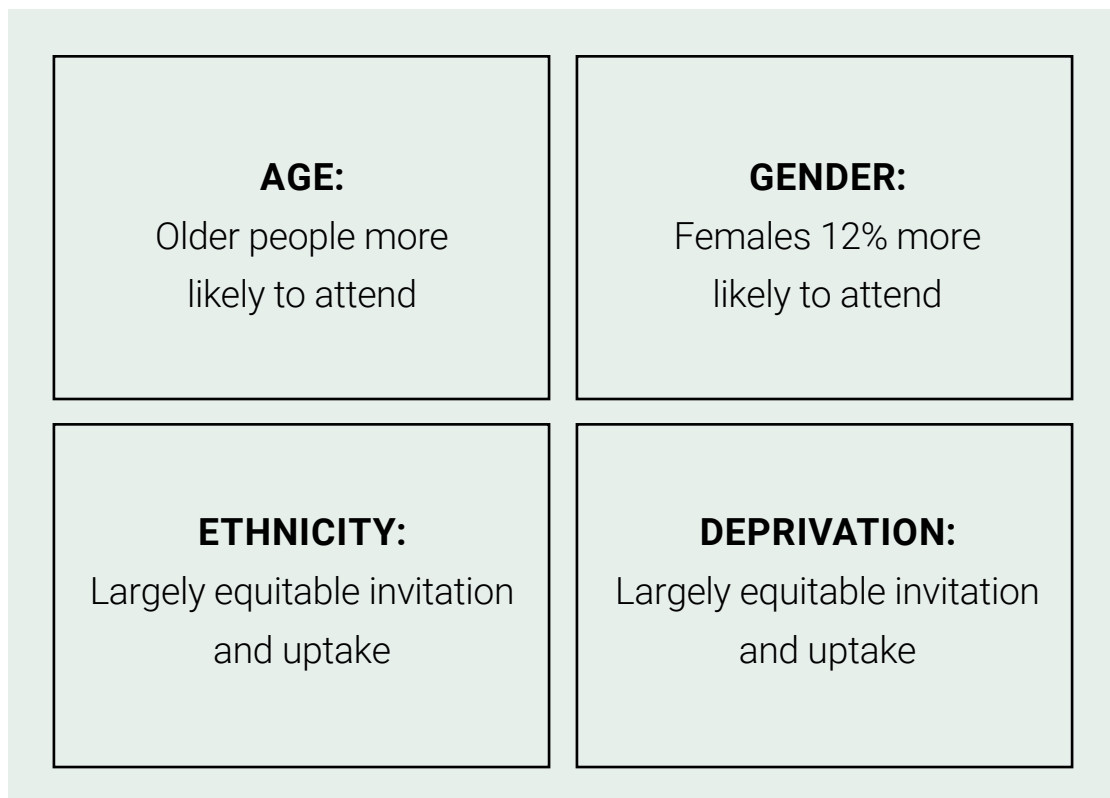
**AGE:**
Older people more likely to attend

**GENDER:**
Females 12% more likely to attend

**ETHNICITY:**
Largely equitable invitation and uptake

**DEPRIVATION:**
Largely equitable invitation and uptake